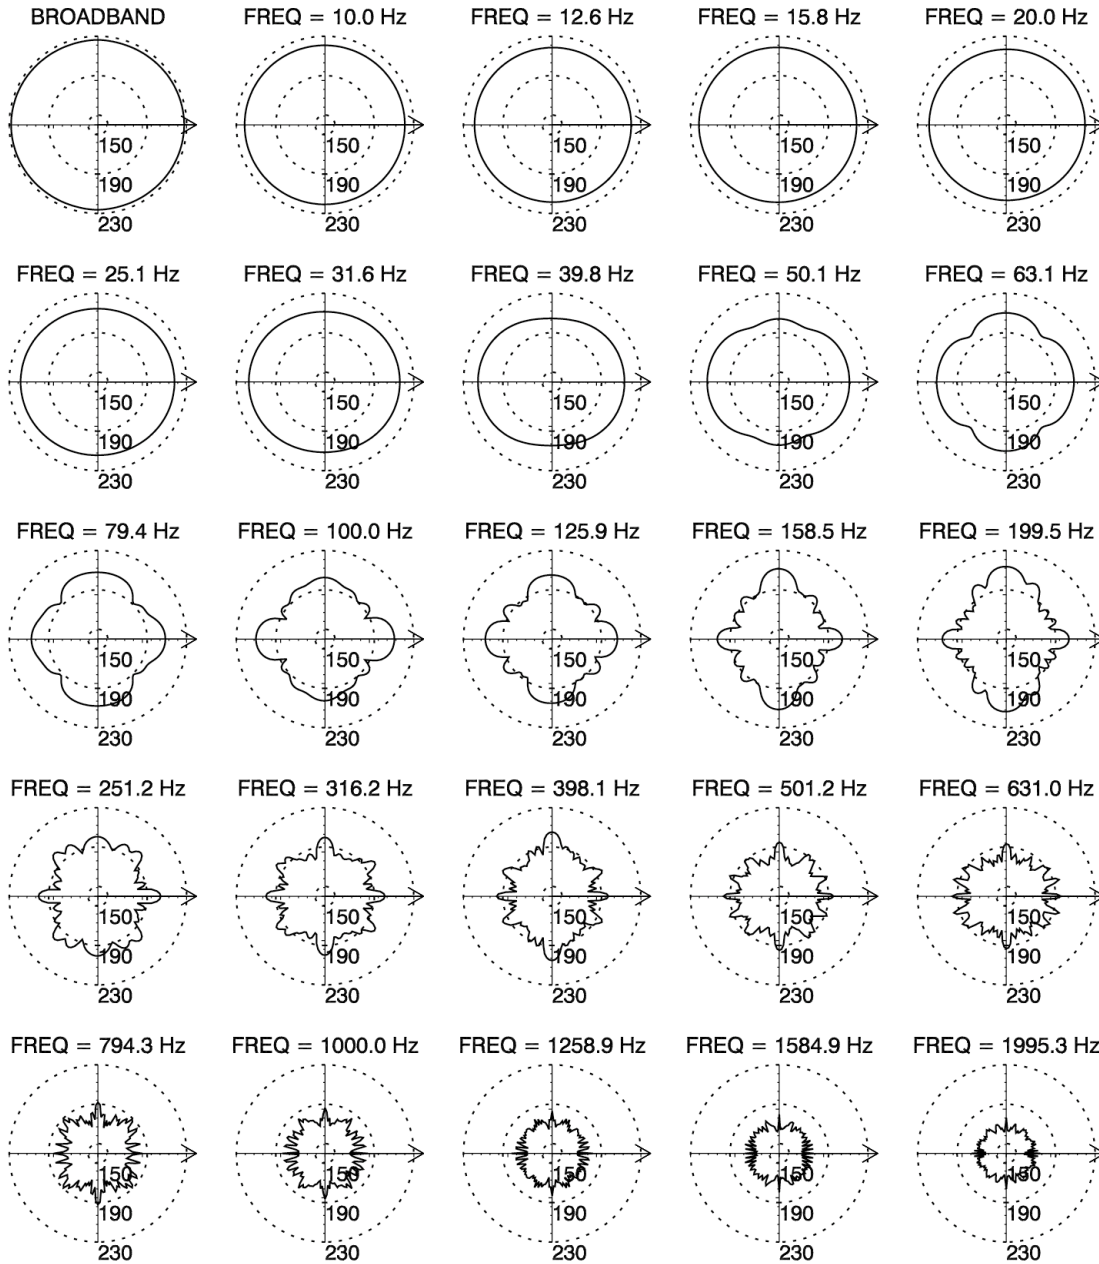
BROADBAND
150
190
230

FREQ = 10.0 Hz
150
190
230

FREQ = 12.6 Hz
150
190
230

FREQ = 15.8 Hz
150
190
230

FREQ = 20.0 Hz
150
190
230

FREQ = 25.1 Hz
150
190
230

FREQ = 31.6 Hz
150
190
230

FREQ = 39.8 Hz
150
190
230

FREQ = 50.1 Hz
150
190
230

FREQ = 63.1 Hz
150
190
230

FREQ = 79.4 Hz
150
190
230

FREQ = 100.0 Hz
150
190
230

FREQ = 125.9 Hz
150
190
230

FREQ = 158.5 Hz
150
190
230

FREQ = 199.5 Hz
150
190
230

FREQ = 251.2 Hz
150
190
230

FREQ = 316.2 Hz
150
190
230

FREQ = 398.1 Hz
150
190
230

FREQ = 501.2 Hz
150
190
230

FREQ = 631.0 Hz
150
190
230

FREQ = 794.3 Hz
150
190
230

FREQ = 1000.0 Hz
150
190
230

FREQ = 1258.9 Hz
150
190
230

FREQ = 1584.9 Hz
150
190
230

FREQ = 1995.3 Hz
150
190
230